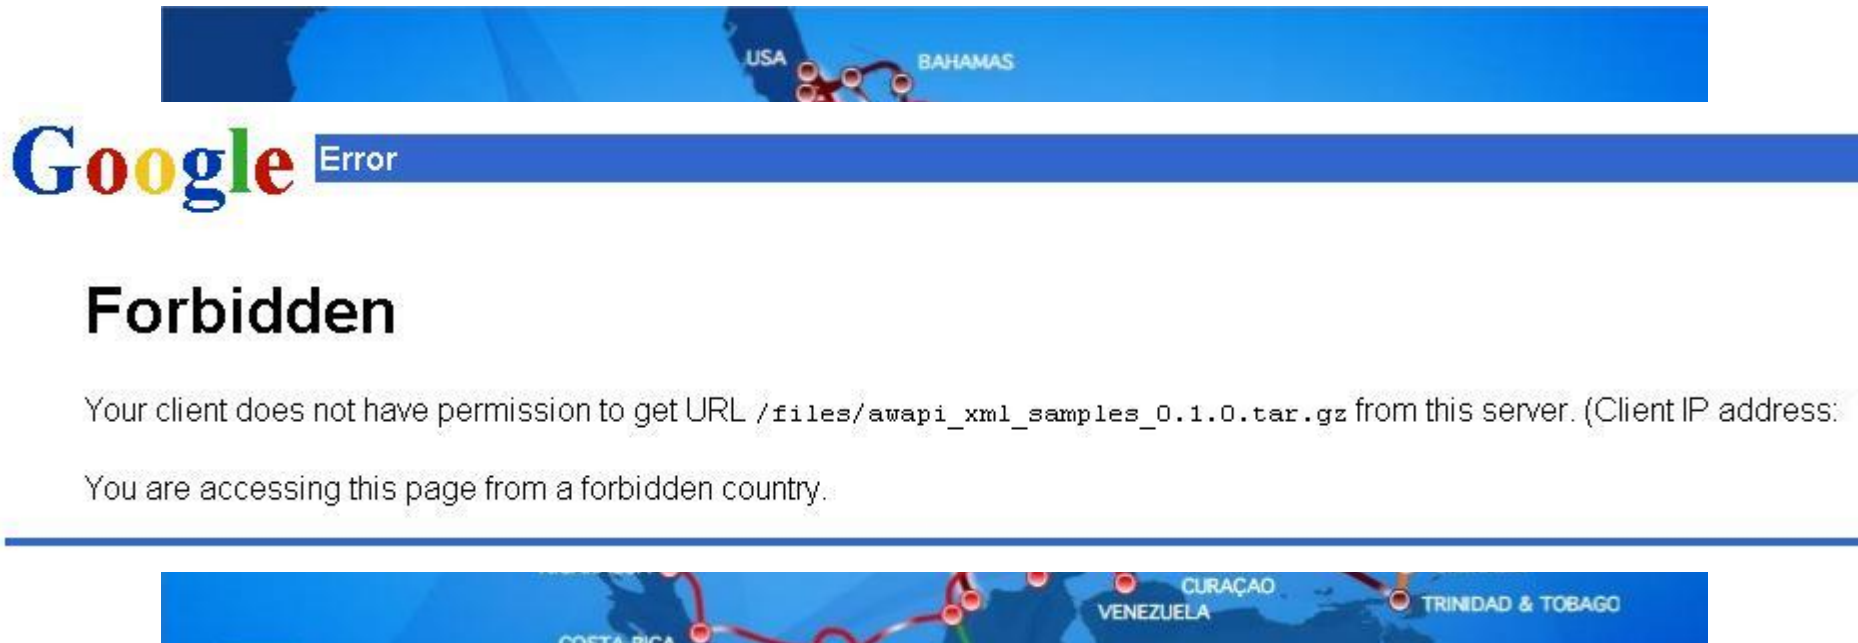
USA
BAHAMAS

Google Error

Forbidden

Your client does not have permission to get URL /files/awapi_xml_samples_0.1.0.tar.gz from this server. (Client IP address:

You are accessing this page from a forbidden country.

CURAÇAO
VENEZUELA
TRINIDAD & TOBAGO
COSTA RICA